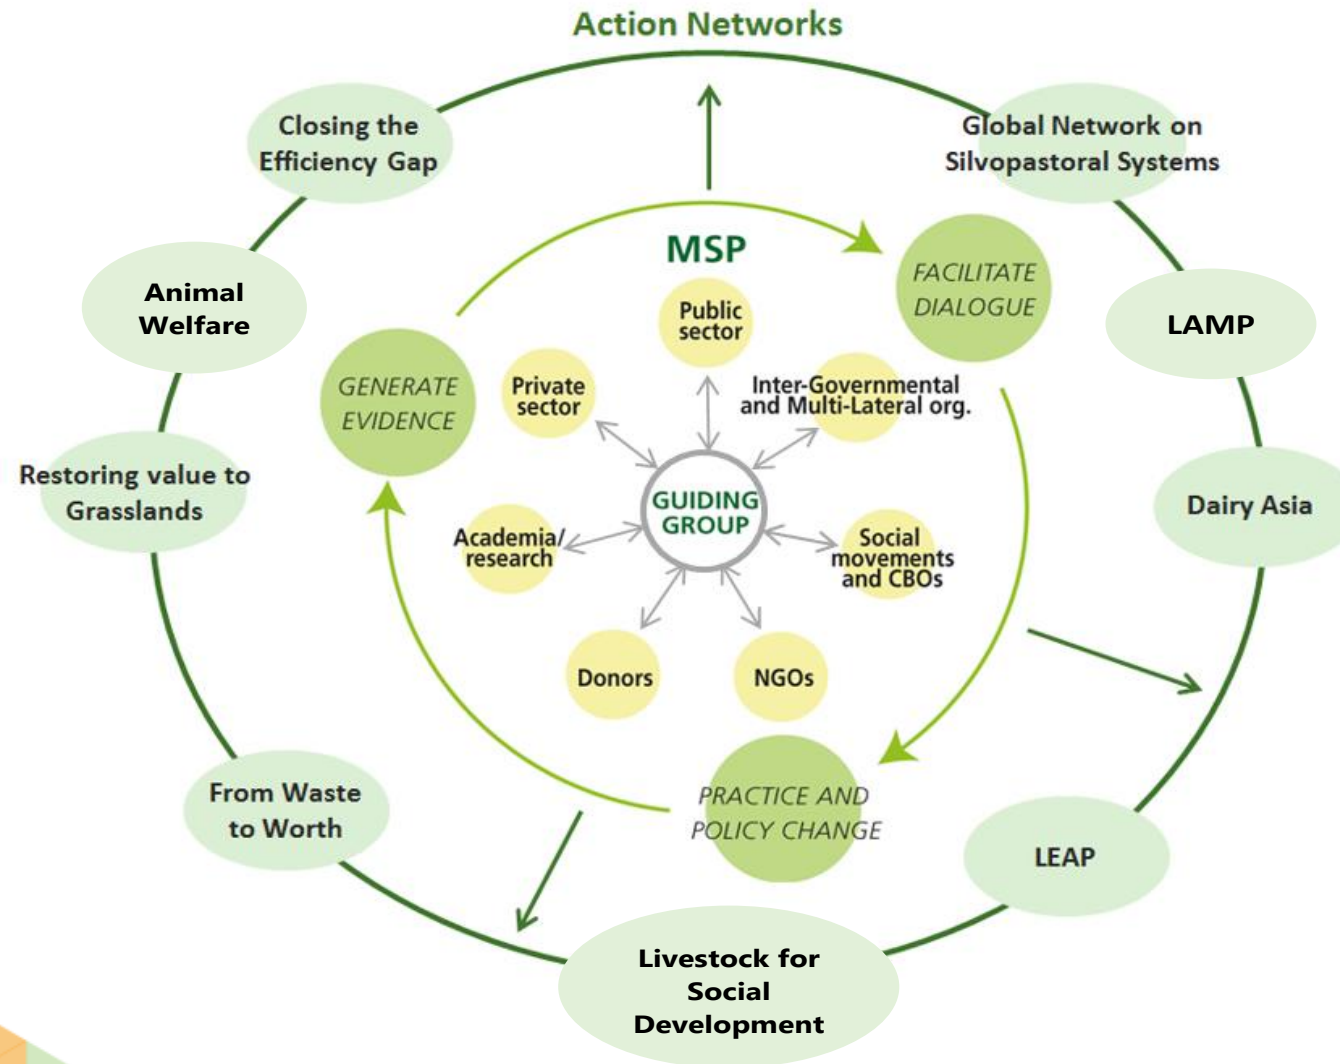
Action Networks

Closing the Efficiency Gap

Global Network on Silvopastoral Systems

Animal Welfare

LAMP

Restoring value to Grasslands

Dairy Asia

From Waste to Worth

LEAP

Livestock for Social Development

MSP

FACILITATE DIALOGUE

GENERATE EVIDENCE

PRACTICE AND POLICY CHANGE

Public sector

Private sector

Inter-Governmental and Multi-Lateral org.

GUIDING GROUP

Academia/ research

Social movements and CBOs

Donors

NGOs